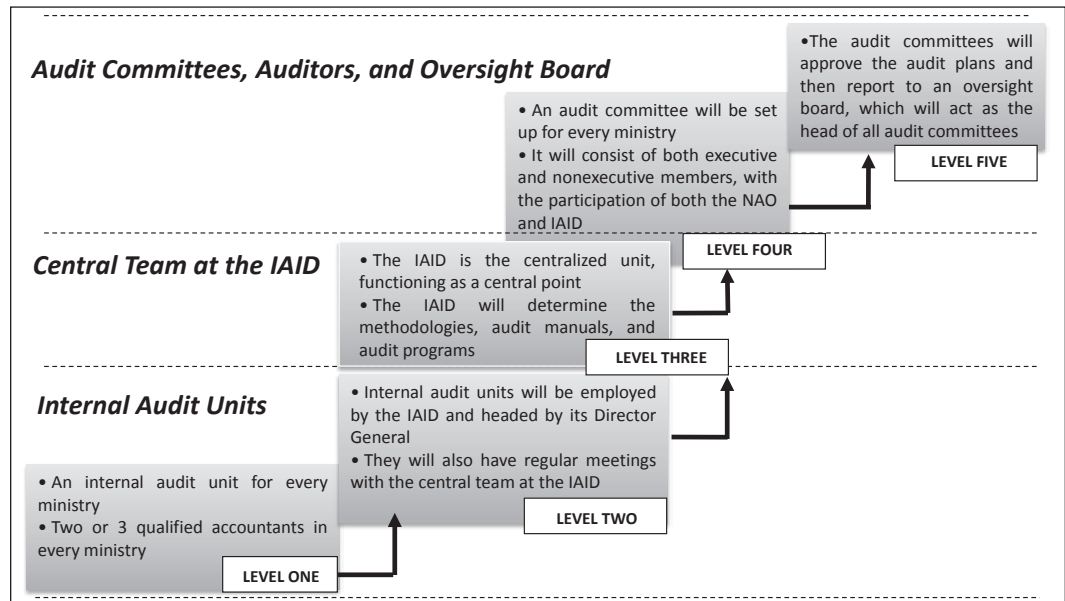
Audit Committees, Auditors, and Oversight Board

•The audit committees will approve the audit plans and then report to an oversight board, which will act as the head of all audit committees

LEVEL FIVE

• An audit committee will be set up for every ministry
• It will consist of both executive and nonexecutive members, with the participation of both the NAO and IAID

LEVEL FOUR

Central Team at the IAID

• The IAID is the centralized unit, functioning as a central point
• The IAID will determine the methodologies, audit manuals, and audit programs

LEVEL THREE

Internal Audit Units

• Internal audit units will be employed by the IAID and headed by its Director General
• They will also have regular meetings with the central team at the IAID

LEVEL TWO

• An internal audit unit for every ministry
• Two or 3 qualified accountants in every ministry

LEVEL ONE